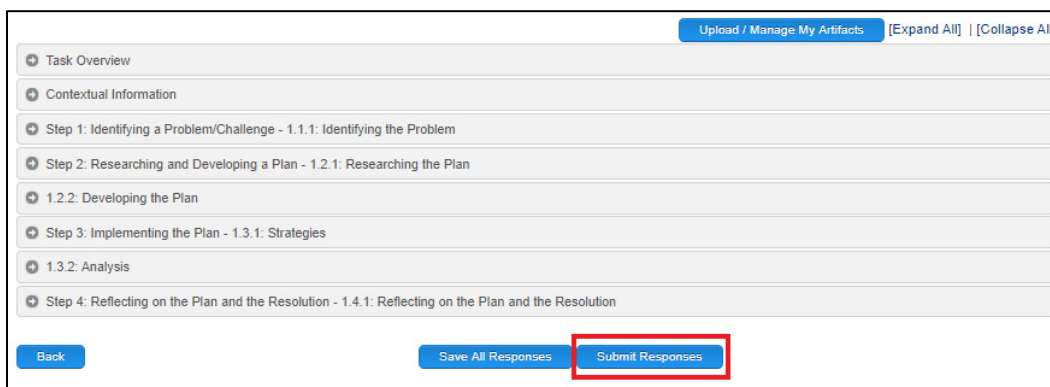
Upload / Manage My Artifacts [Expand All] | [Collapse Al

Task Overview

Contextual Information

Step 1: Identifying a Problem/Challenge - 1.1.1: Identifying the Problem

Step 2: Researching and Developing a Plan - 1.2.1: Researching the Plan

1.2.2: Developing the Plan

Step 3: Implementing the Plan - 1.3.1: Strategies

1.3.2: Analysis

Step 4: Reflecting on the Plan and the Resolution - 1.4.1: Reflecting on the Plan and the Resolution

Back

Save All Responses

Submit Responses